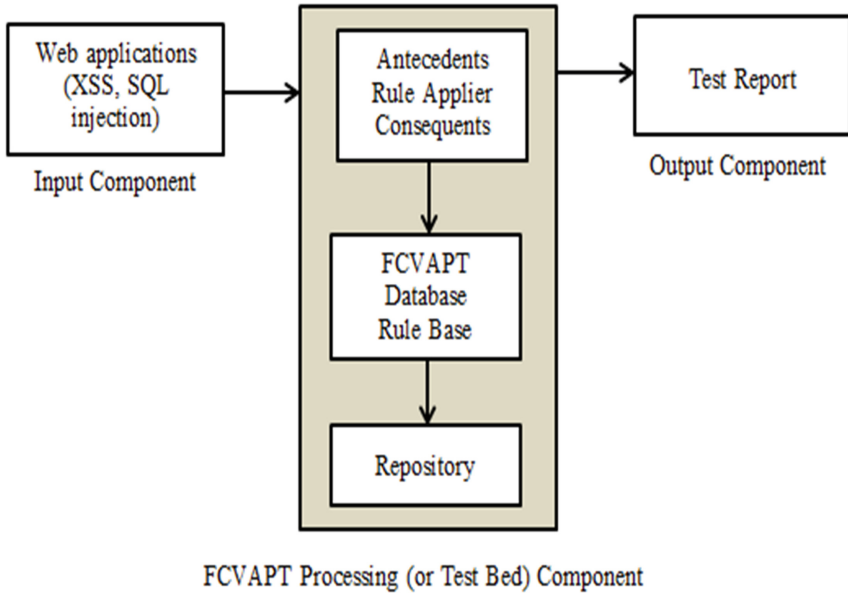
Web applications (XSS, SQL injection)

Input Component

Antecedents
Rule Applier
Consequents

FCVAPT
Database
Rule Base

Repository

Test Report

Output Component

FCVAPT Processing (or Test Bed) Component